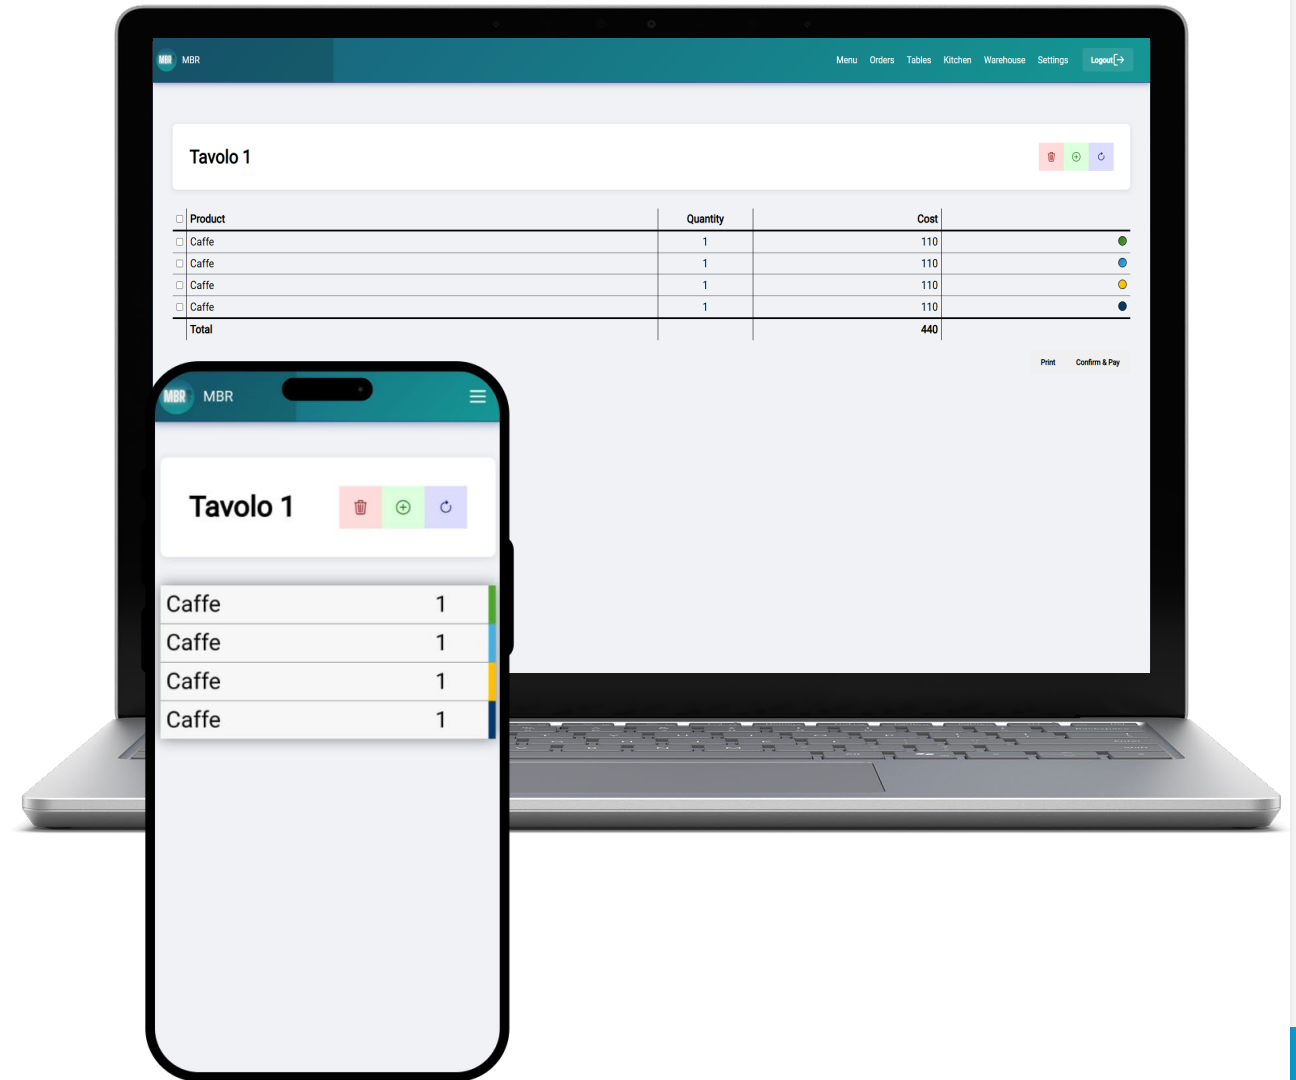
MBR MBR

Menu Orders Tables Kitchen Warehouse Settings Logout

Tavolo 1

| Product | Quantity | Cost |
|---|---|---|
| Caffe | 1 | 110 |
| Caffe | 1 | 110 |
| Caffe | 1 | 110 |
| Caffe | 1 | 110 |
| Total | | 440 |

Print Confirm & Pay

MBR MBR

Tavolo 1

Caffe 1
Caffe 1
Caffe 1
Caffe 1